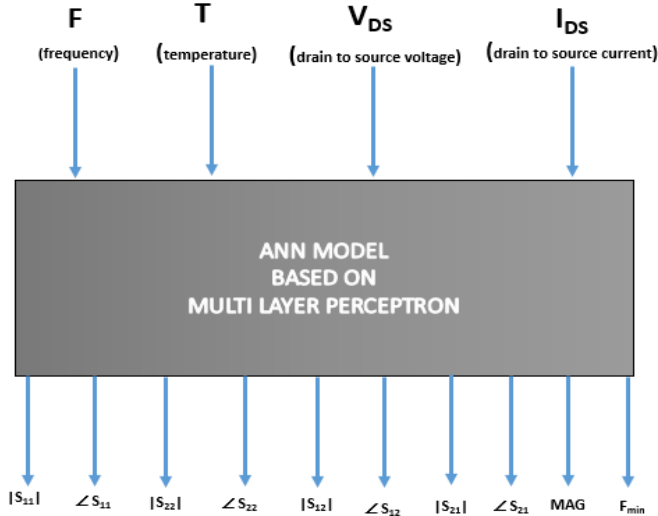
F
(frequency)

T
(temperature)

$V_{DS}$
(drain to source voltage)

$I_{DS}$
(drain to source current)

ANN MODEL
BASED ON
MULTI LAYER PERCEPTRON

$|S_{11}|$ $\angle S_{11}$ $|S_{22}|$ $\angle S_{22}$ $|S_{12}|$ $\angle S_{12}$ $|S_{21}|$ $\angle S_{21}$ MAG $F_{min}$